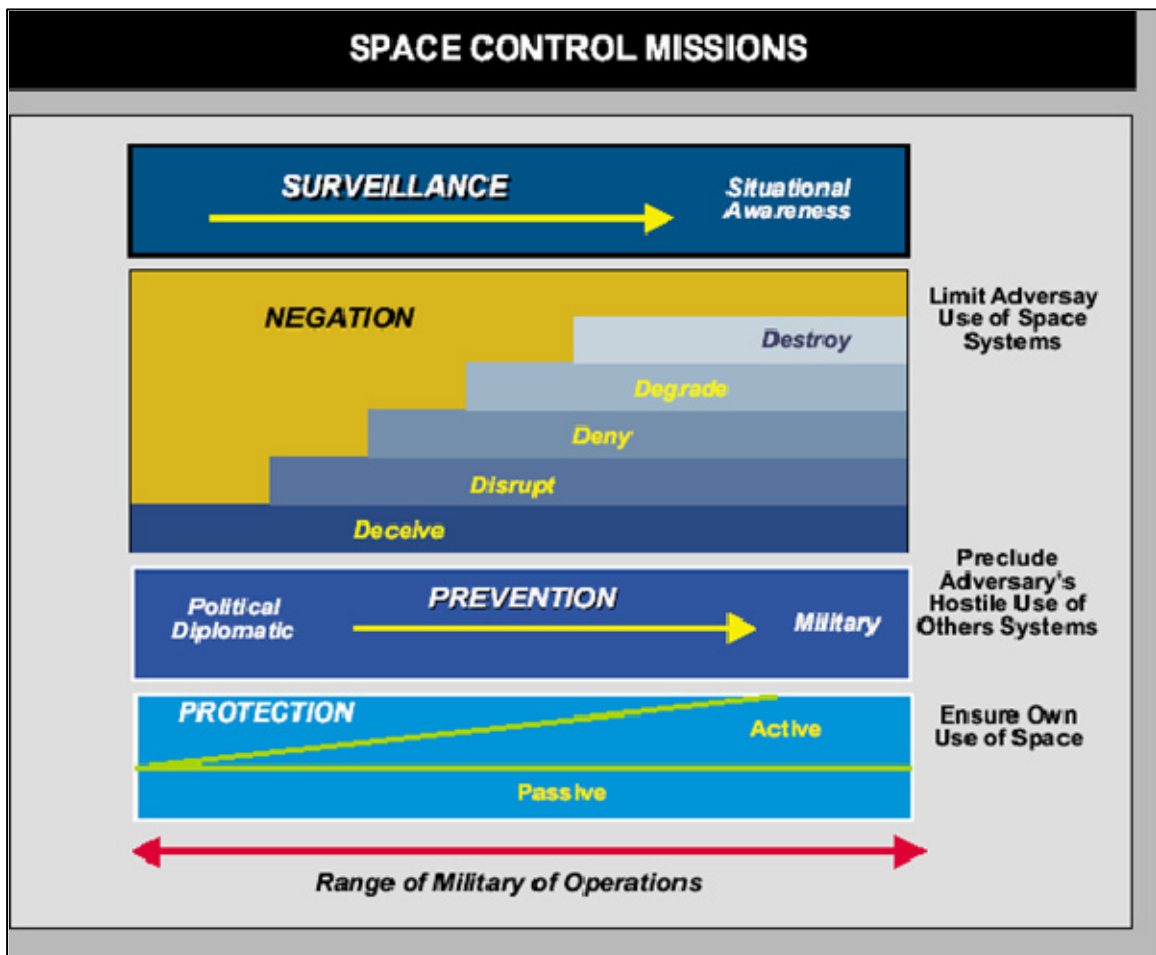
SPACE CONTROL MISSIONS

SURVEILLANCE

Situational Awareness

NEGATION

Destroy

Degrade

Deny

Disrupt

Deceive

Limit Adversay Use of Space Systems

PREVENTION

Political Diplomatic

Military

Preclude Adversary's Hostile Use of Others Systems

PROTECTION

Active

Passive

Ensure Own Use of Space

Range of Military of Operations